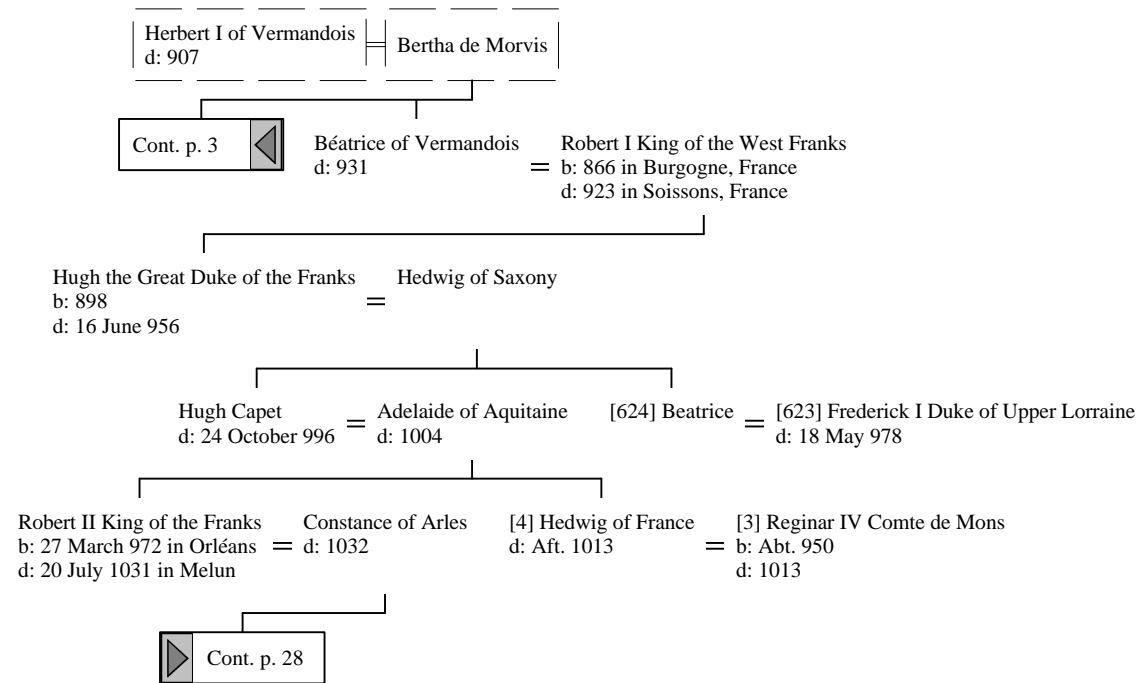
Herbert I of Vermandois
d: 907

Bertha de Morvis

Cont. p. 3

Béatrice of Vermandois
d: 931

Robert I King of the West Franks
b: 866 in Burgogne, France
d: 923 in Soissons, France

Hugh the Great Duke of the Franks
b: 898
d: 16 June 956

Hedwig of Saxony

Hugh Capet
d: 24 October 996

Adelaide of Aquitaine
d: 1004

[624] Beatrice

[623] Frederick I Duke of Upper Lorraine
d: 18 May 978

Robert II King of the Franks
b: 27 March 972 in Orléans
d: 20 July 1031 in Melun

Constance of Arles
d: 1032

[4] Hedwig of France
d: Aft. 1013

[3] Reginar IV Comte de Mons
b: Abt. 950
d: 1013

Cont. p. 28